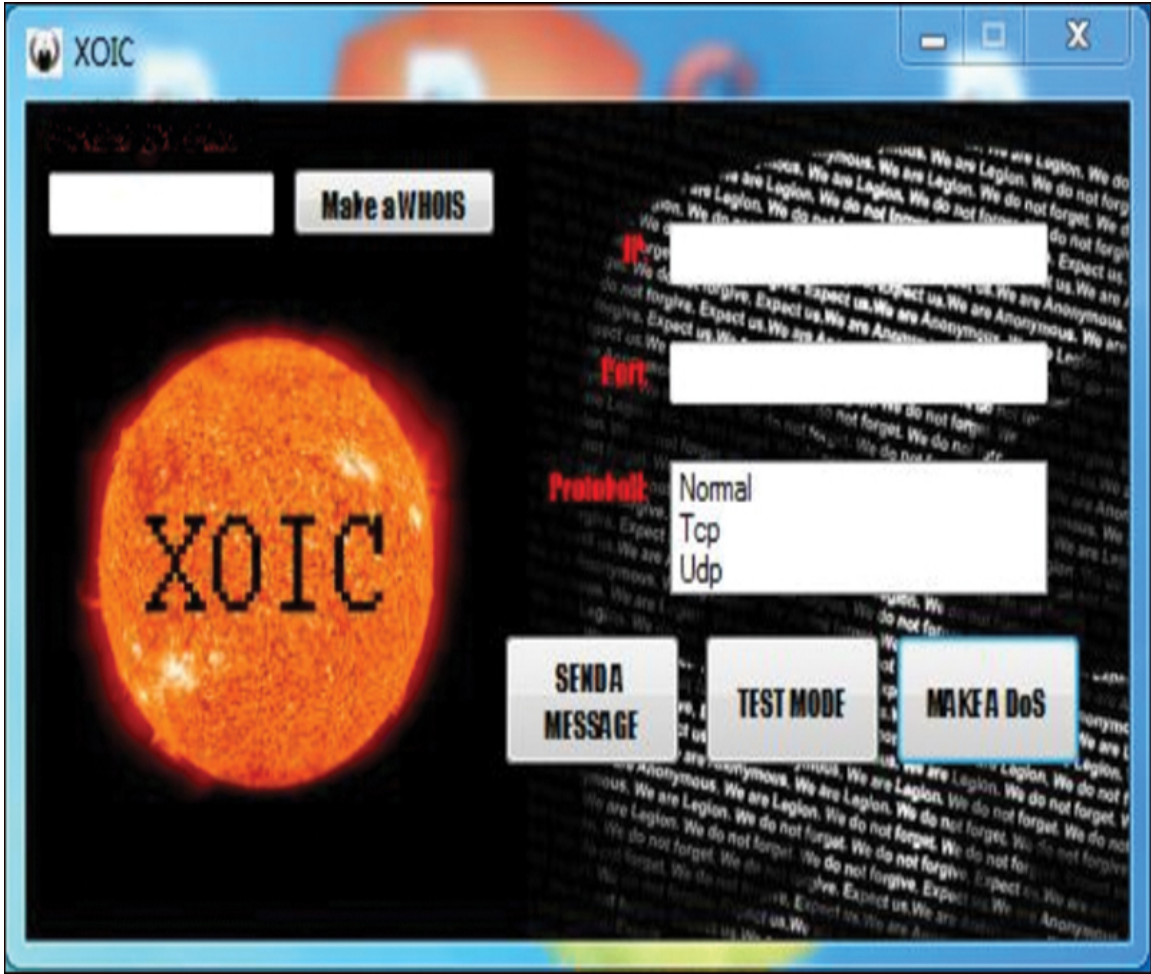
XOIC

X

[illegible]

Make a WHOIS

IP:

Port:

Protokoll:

Normal
Tcp
Udp

SEND A MESSAGE

TEST MODE

MAKE A DoS

XOIC

nymous. We are Legion. We do not forget. We do not forgive. Expect us. We are Anonymous. We are Legion. We do not forget. We do not forgive. Expect us. We are Anonymous. We are Legion. We do not forget. We do not forgive. Expect us. We are Anonymous. We are Legion. We do not forget. We do not forgive. Expect us. We are Anonymous. We are Legion. We do not forget. We do not forgive. Expect us. We